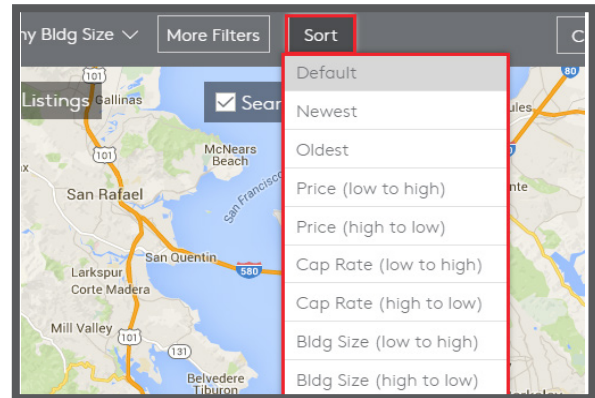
ny Bldg Size More Filters Sort C

Listings Sear

Default
Newest
Oldest
Price (low to high)
Price (high to low)
Cap Rate (low to high)
Cap Rate (high to low)
Bldg Size (low to high)
Bldg Size (high to low)

101
Gallinas
101
McNears Beach
San Rafael
San Francisco
San Quentin
580
Larkspur
Corte Madera
Mill Valley
101
131
Belvedere
Tiburon
80
ules
nte